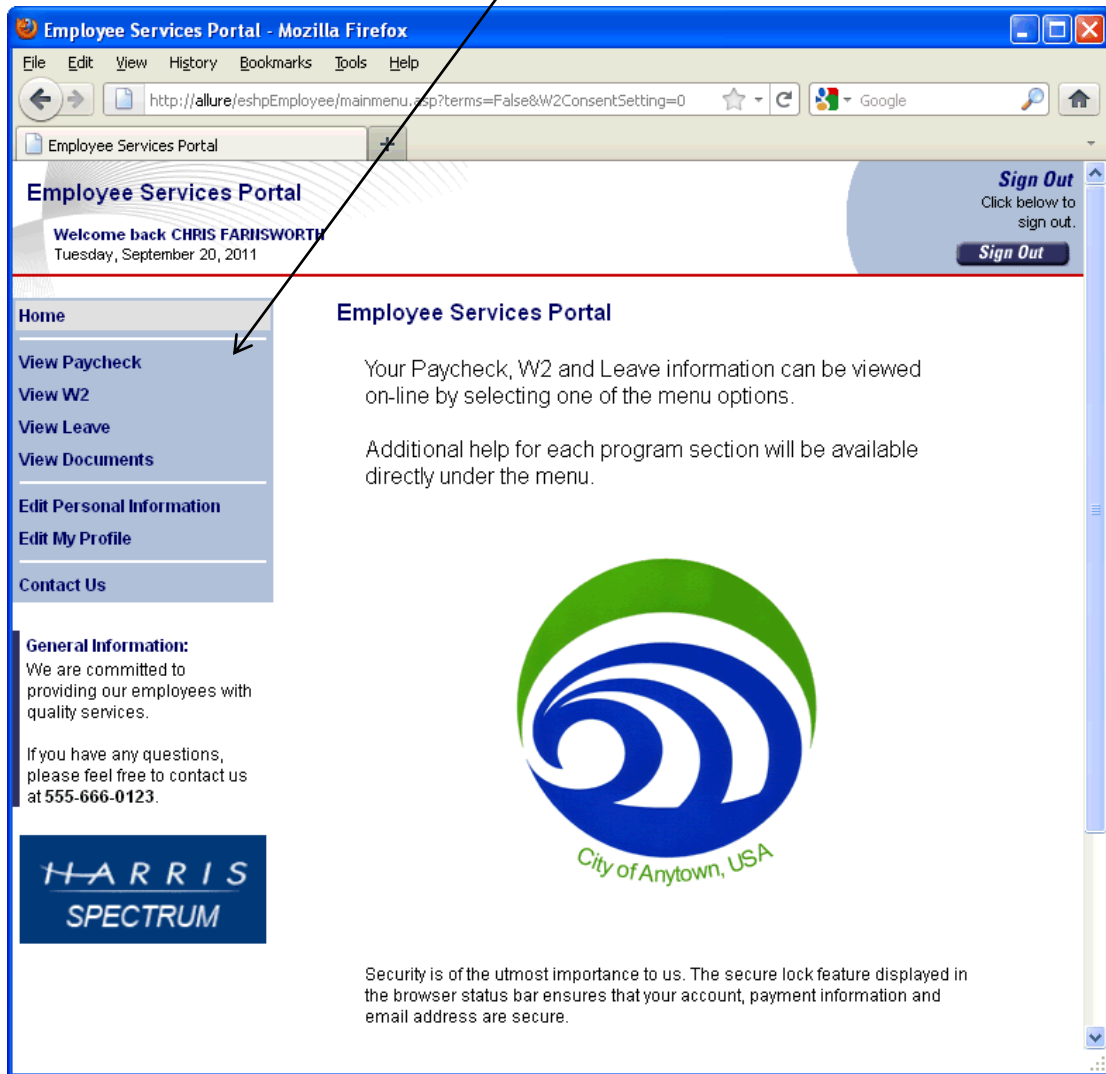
Employee Services Portal - Mozilla Firefox

File Edit View History Bookmarks Tools Help

http://allure/eshpEmployee/mainmenu.asp?terms=False&W2ConsentSetting=0

Google

Employee Services Portal

Employee Services Portal

Welcome back CHRIS FARNSWORTH
Tuesday, September 20, 2011

Sign Out
Click below to sign out.

Sign Out

Home

View Paycheck
View W2
View Leave
View Documents

Edit Personal Information
Edit My Profile

Contact Us

General Information:
We are committed to providing our employees with quality services.

If you have any questions, please feel free to contact us at 555-666-0123.

HARRIS
SPECTRUM

Employee Services Portal

Your Paycheck, W2 and Leave information can be viewed on-line by selecting one of the menu options.

Additional help for each program section will be available directly under the menu.

City of Anytown, USA

Security is of the utmost importance to us. The secure lock feature displayed in the browser status bar ensures that your account, payment information and email address are secure.